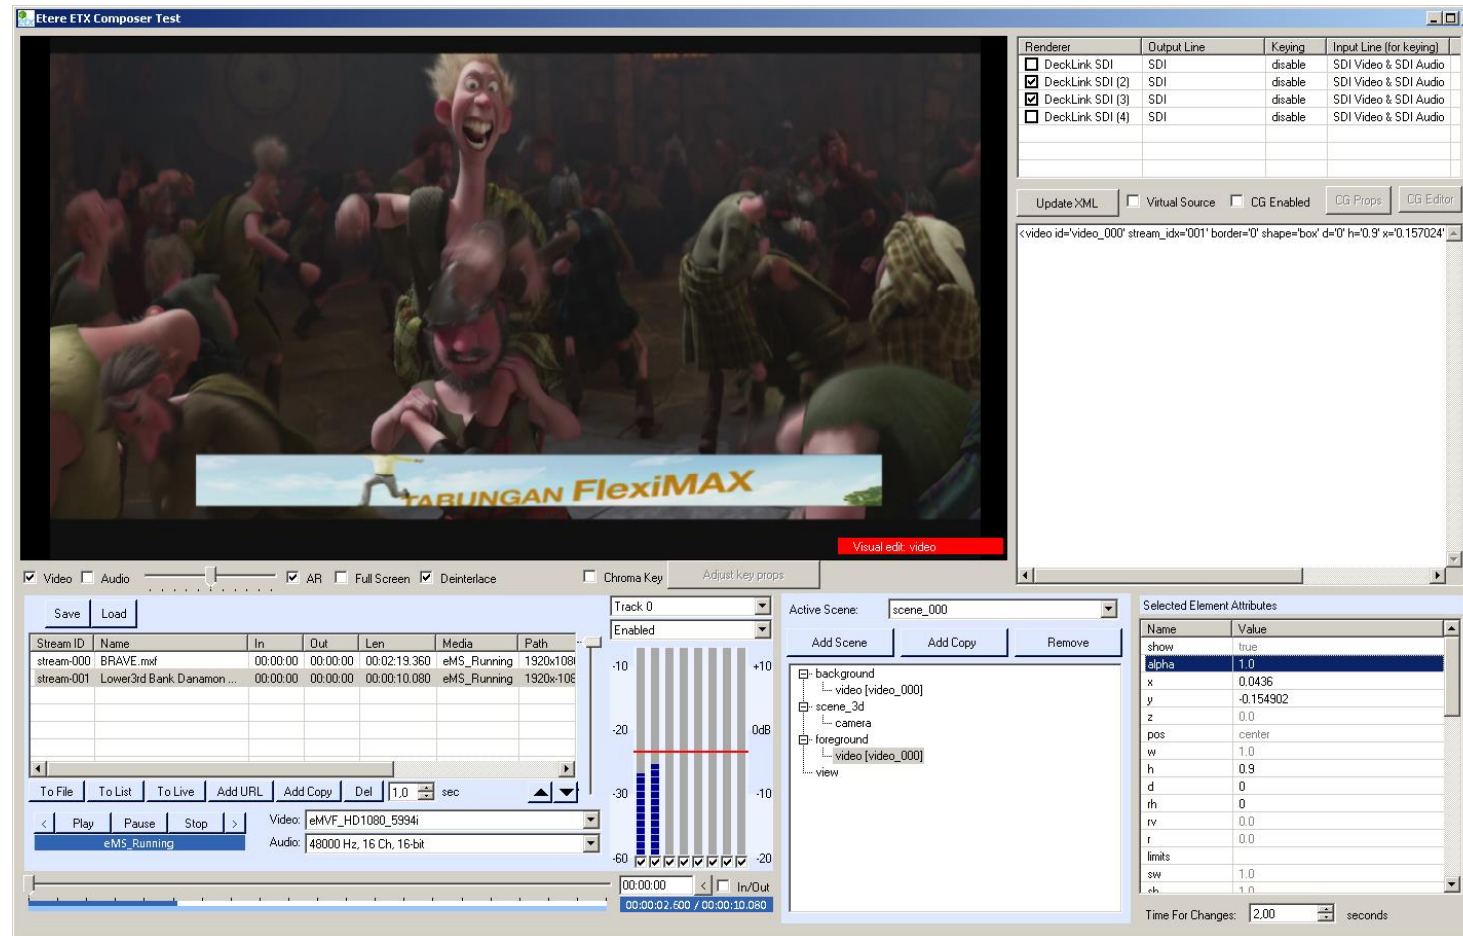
Etere ETX Composer Test

TABUNGAN FlexiMAX

Visual edit: video

| Renderer | Output Line | Keying | Input Line (for keying) |
|---|---|---|---|
| DeckLink SDI | SDI | disable | SDI Video & SDI Audio |
| DeckLink SDI (2) | SDI | disable | SDI Video & SDI Audio |
| DeckLink SDI (3) | SDI | disable | SDI Video & SDI Audio |
| DeckLink SDI (4) | SDI | disable | SDI Video & SDI Audio |

Update XML  Virtual Source  CG Enabled  CG Props  CG Editor

<video id='video_000' stream_idx='001' border='0' shape='box' d='0' h='0.9' x='0.157024'

Video  Audio  AR  Full Screen  Deinterlace  Chroma Key  Adjust key props

Save  Load

| Stream ID | Name | In | Out | Len | Media | Path |
|---|---|---|---|---|---|---|
| stream-000 | BRAVE.mxf | 00:00:00 | 00:00:00 | 00:02:19.360 | eMS_Running | 1920x108 |
| stream-001 | Lower3rd Bank Danamon ... | 00:00:00 | 00:00:00 | 00:00:10.080 | eMS_Running | 1920x108 |

To File  To List  To Live  Add URL  Add Copy  Del  1,0  sec

<  Play  Pause  Stop  >
eMS_Running
Video: eMVF_HD1080_5994i
Audio: 48000 Hz, 16 Ch, 16-bit

Track 0
Enabled
-10  +10
-20  0dB
-30  -10
-60  -20

00:00:00  <  In/Out
00:00:02.600 / 00:00:10.080

Active Scene: scene_000
Add Scene  Add Copy  Remove
background
video [video_000]
scene_3d
camera
foreground
video [video_000]
view

Selected Element Attributes

| Name | Value |
|---|---|
| show | true |
| alpha | 1.0 |
| x | 0.0436 |
| y | -0.154902 |
| z | 0.0 |
| pos | center |
| w | 1.0 |
| h | 0.9 |
| d | 0 |
| rh | 0 |
| rv | 0.0 |
| r | 0.0 |
| limits | |
| sw | 1.0 |
| sh | 1.0 |

Time For Changes: 2,00 seconds